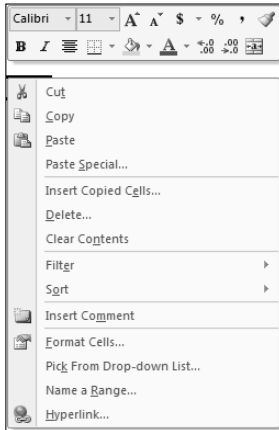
Calibri 11 A A $ % ,
B I

Cut
Copy
Paste
Paste Special...
Insert Copied Cells...
Delete...
Clear Contents
Filter
Sort
Insert Comment
Format Cells...
Pick From Drop-down List...
Name a Range...
Hyperlink...